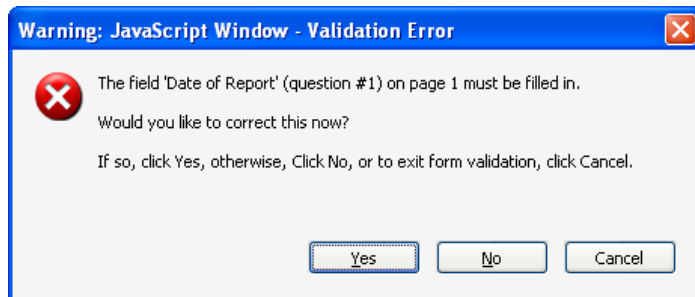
Warning: JavaScript Window - Validation Error

The field 'Date of Report' (question #1) on page 1 must be filled in.

Would you like to correct this now?

If so, click Yes, otherwise, Click No, or to exit form validation, click Cancel.

Yes

No

Cancel